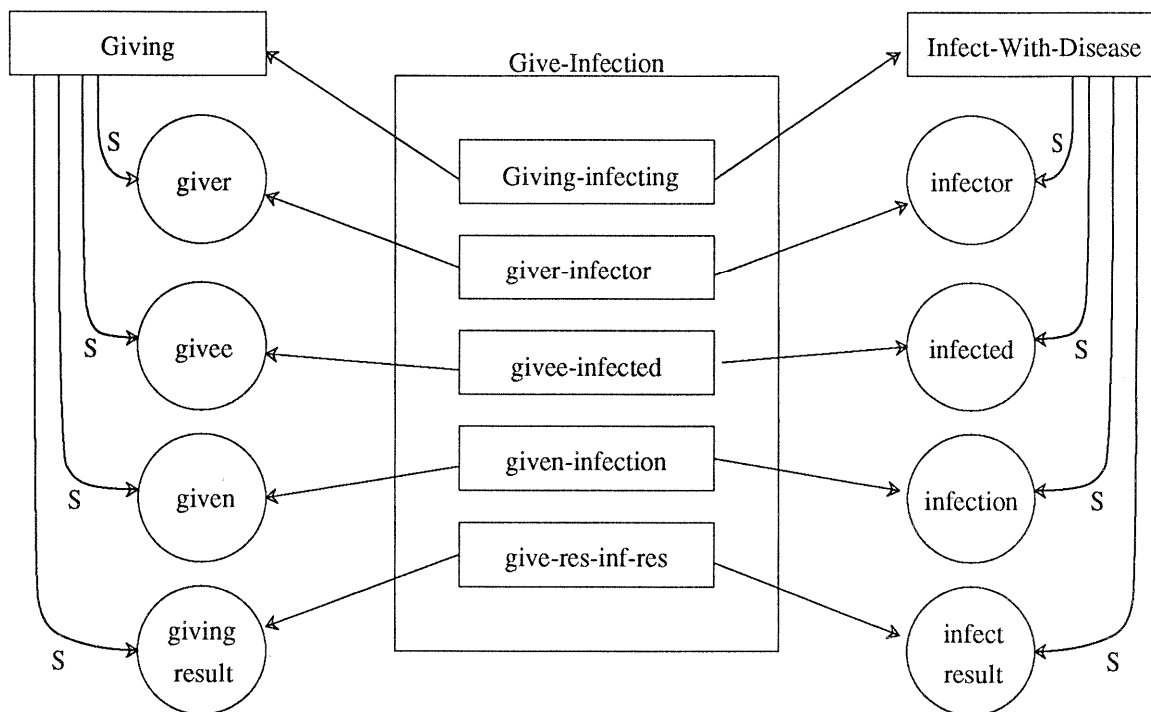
Giving

Give-Infection

Infect-With-Disease

S

giver

Giving-infecting

S

infector

giver-infector

S

givee

givee-infected

infected

S

given-infection

S

given

infection

S

give-res-inf-res

giving result

S

infect result

S